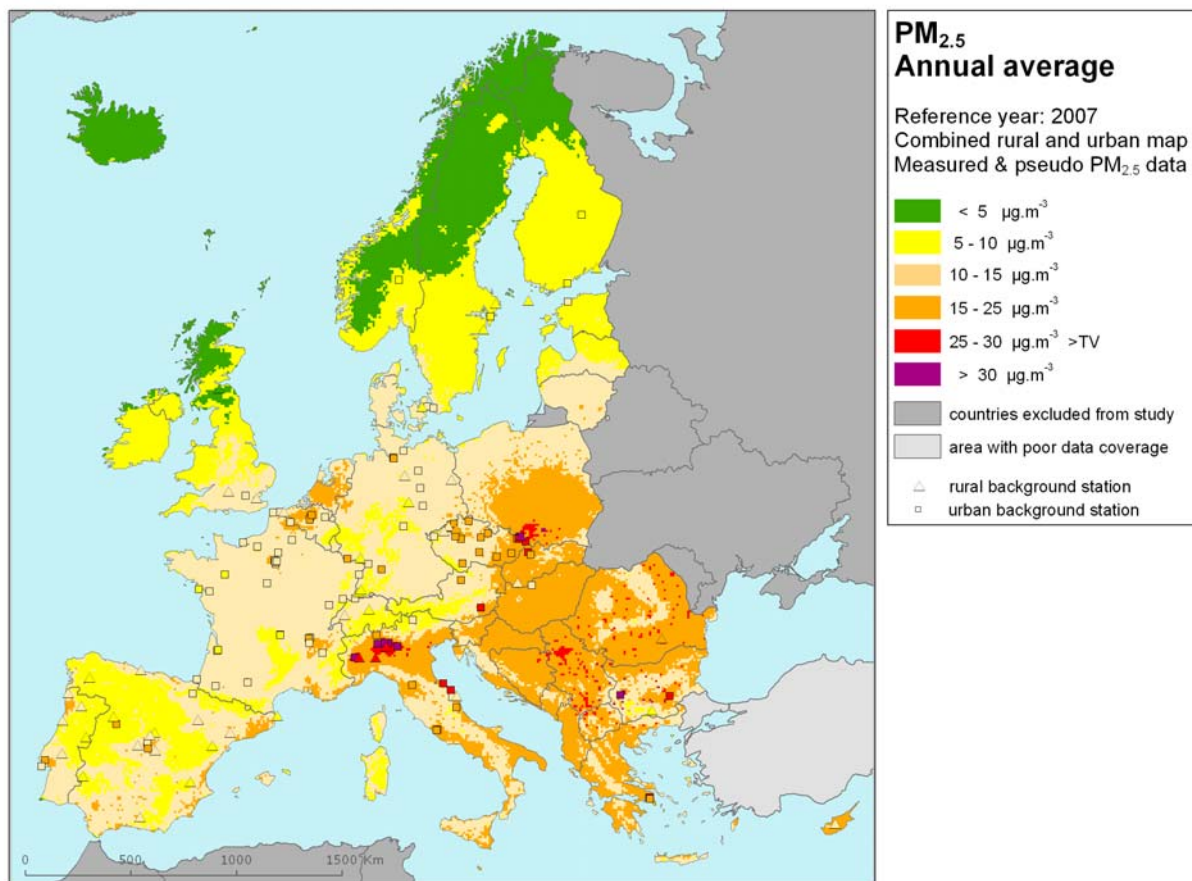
$PM_{2.5}$
Annual average

Reference year: 2007
Combined rural and urban map
Measured & pseudo $PM_{2.5}$ data

< 5 $\mu g.m^{-3}$
5 - 10 $\mu g.m^{-3}$
10 - 15 $\mu g.m^{-3}$
15 - 25 $\mu g.m^{-3}$
25 - 30 $\mu g.m^{-3}$ >TV
> 30 $\mu g.m^{-3}$
countries excluded from study
area with poor data coverage
rural background station
urban background station

0 500 1000 1500 Km